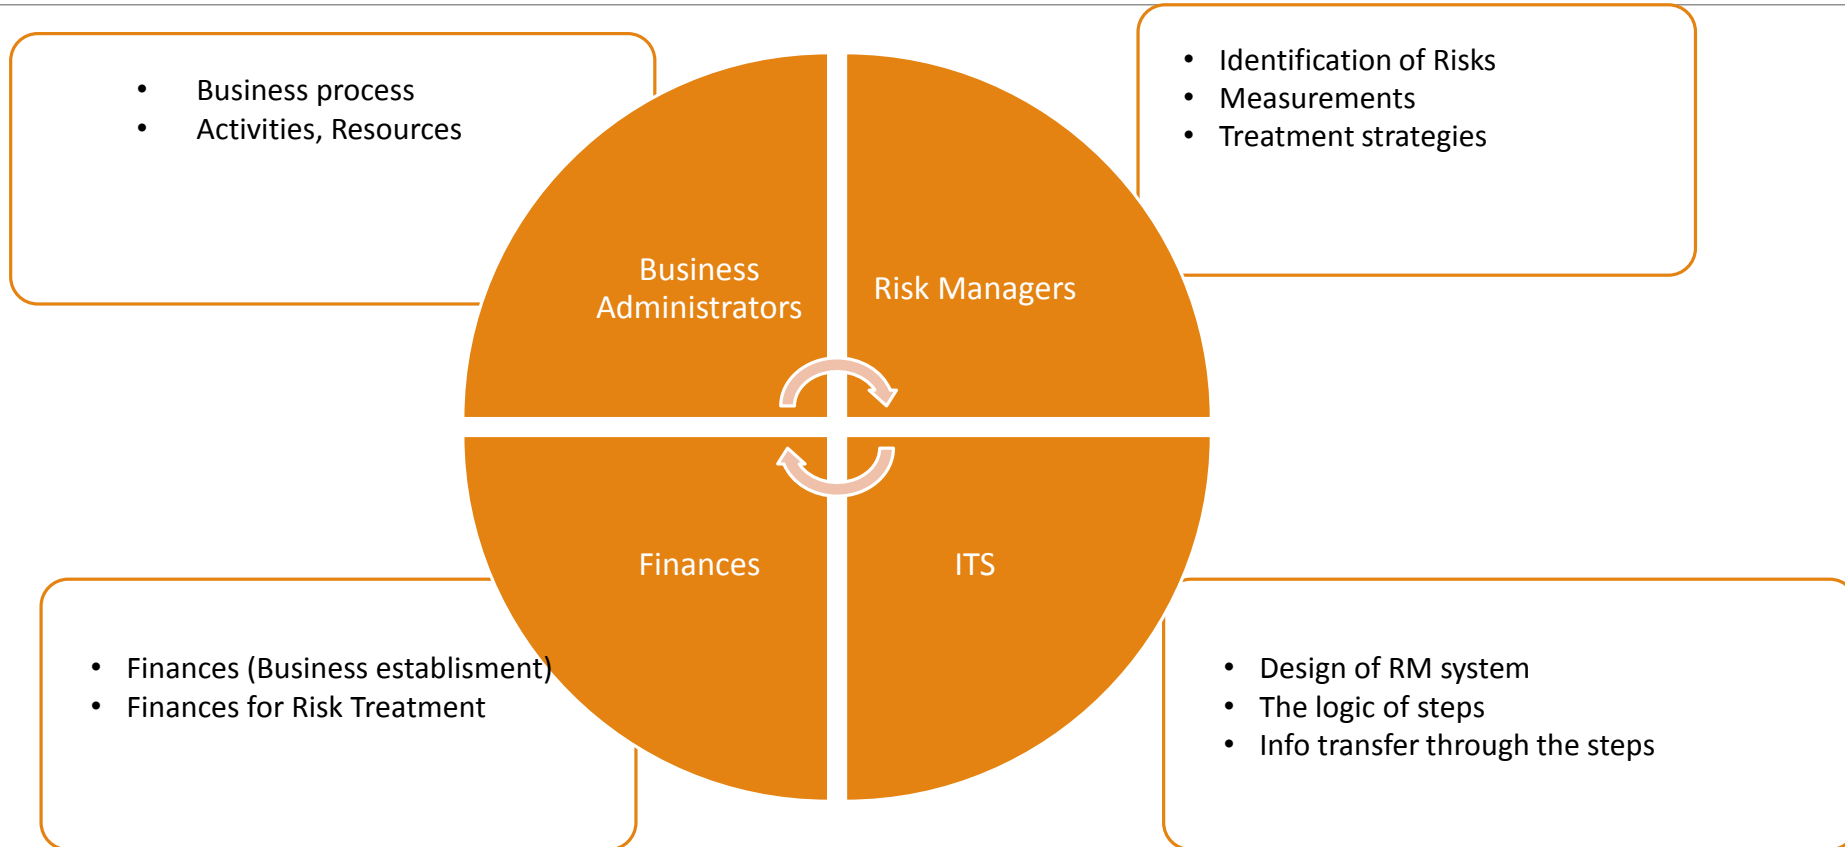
- Business process
- Activities, Resources

- Identification of Risks
- Measurements
- Treatment strategies

Business Administrators

Risk Managers

Finances

ITS

- Finances (Business establisment)
- Finances for Risk Treatment

- Design of RM system
- The logic of steps
- Info transfer through the steps